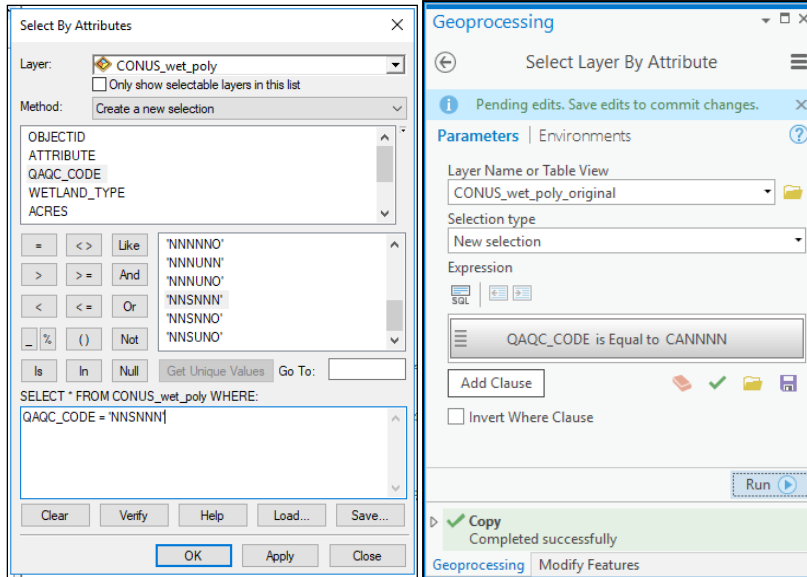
Select By Attributes

Layer: CONUS_wet_poly

Only show selectable layers in this list

Method: Create a new selection

OBJECTID
ATTRIBUTE
QAQC_CODE
WETLAND_TYPE
ACRES

| = | < > | Like |
|---|---|---|
| > | > = | And |
| < | < = | Or |
| _ % | ( ) | Not |
| Is | In | Null |

'NNNNNO'
'NNNUNN'
'NNNUNO'
'NNSNNN'
'NNSNNO'
'NNSUNO'

Get Unique Values Go To:

SELECT * FROM CONUS_wet_poly WHERE:

QAQC_CODE = 'NNSNNN'

Clear Verify Help Load... Save...

OK Apply Close

Geoprocessing

Select Layer By Attribute

Pending edits. Save edits to commit changes.

Parameters Environments

Layer Name or Table View
CONUS_wet_poly_original

Selection type
New selection

Expression
SQL

QAQC_CODE is Equal to CANNNN

Add Clause

Invert Where Clause

Run

Copy
Completed successfully

Geoprocessing Modify Features